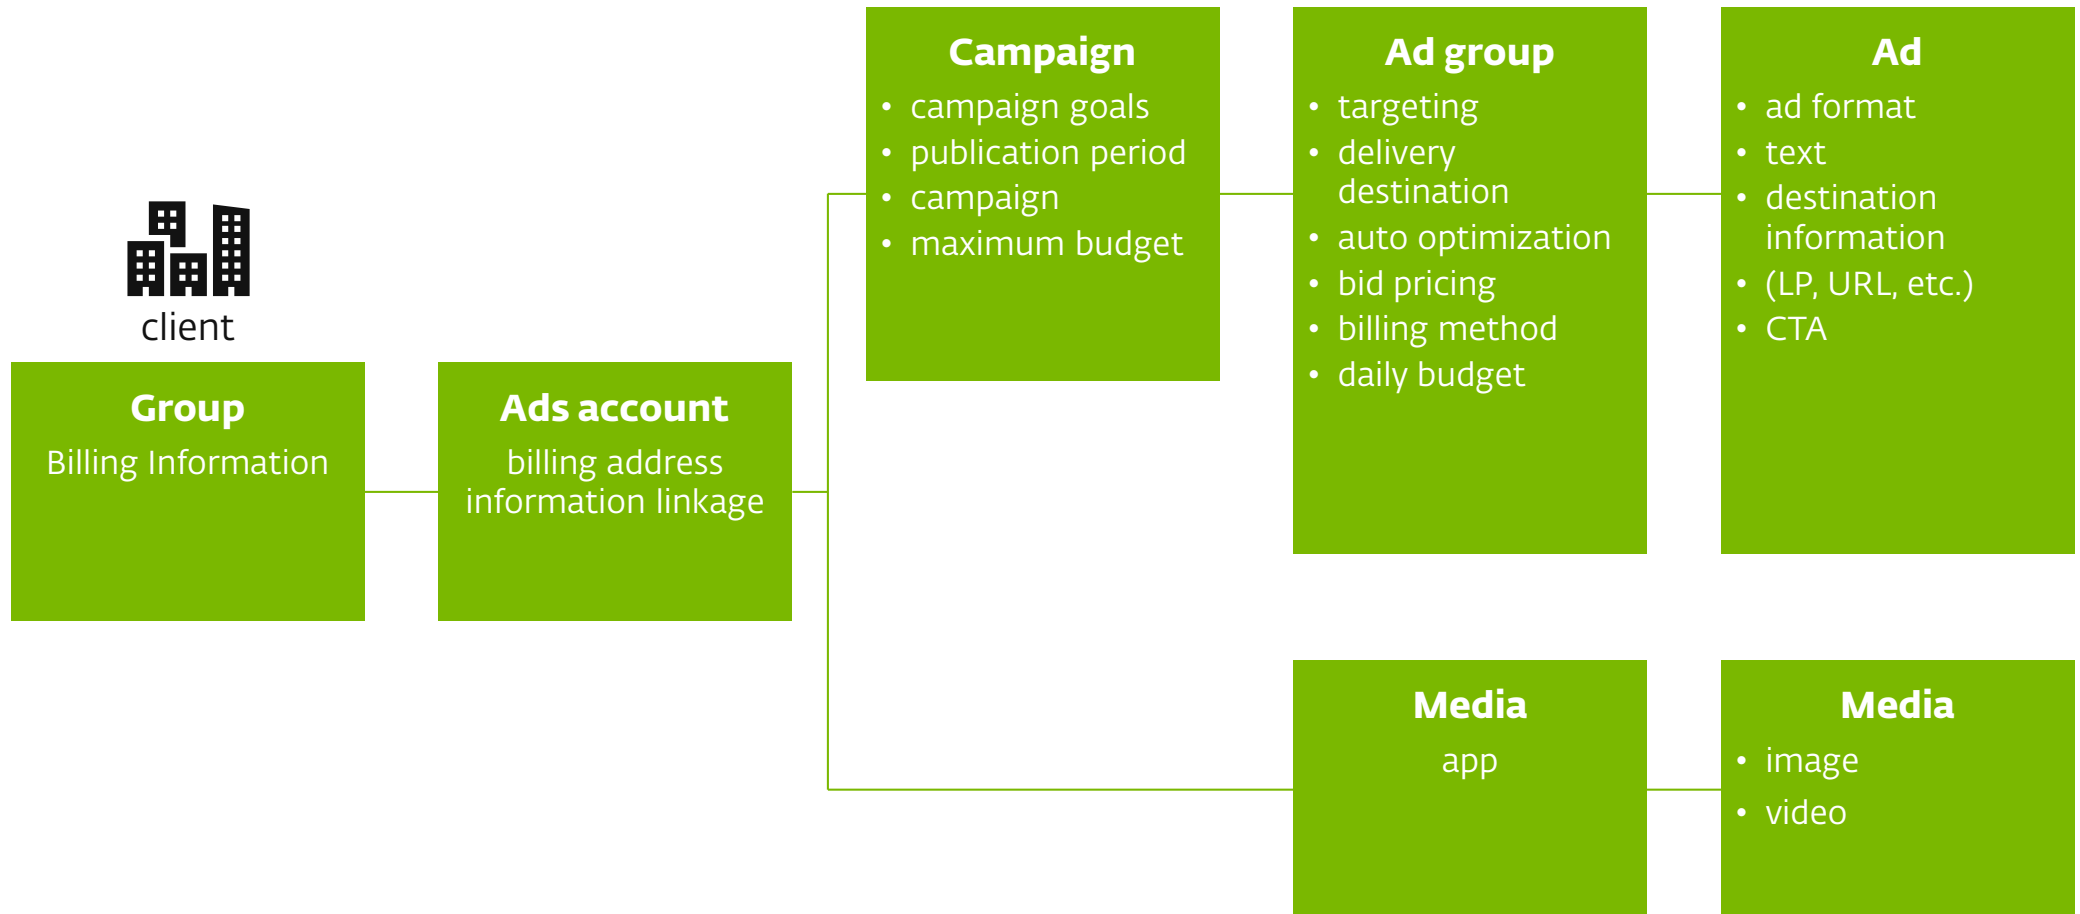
client

Group
Billing Information

Ads account
billing address information linkage

Campaign
- campaign goals
- publication period
- campaign
- maximum budget

Ad group
- targeting
- delivery destination
- auto optimization
- bid pricing
- billing method
- daily budget

Ad
- ad format
- text
- destination information
- (LP, URL, etc.)
- CTA

Media
app

Media
- image
- video